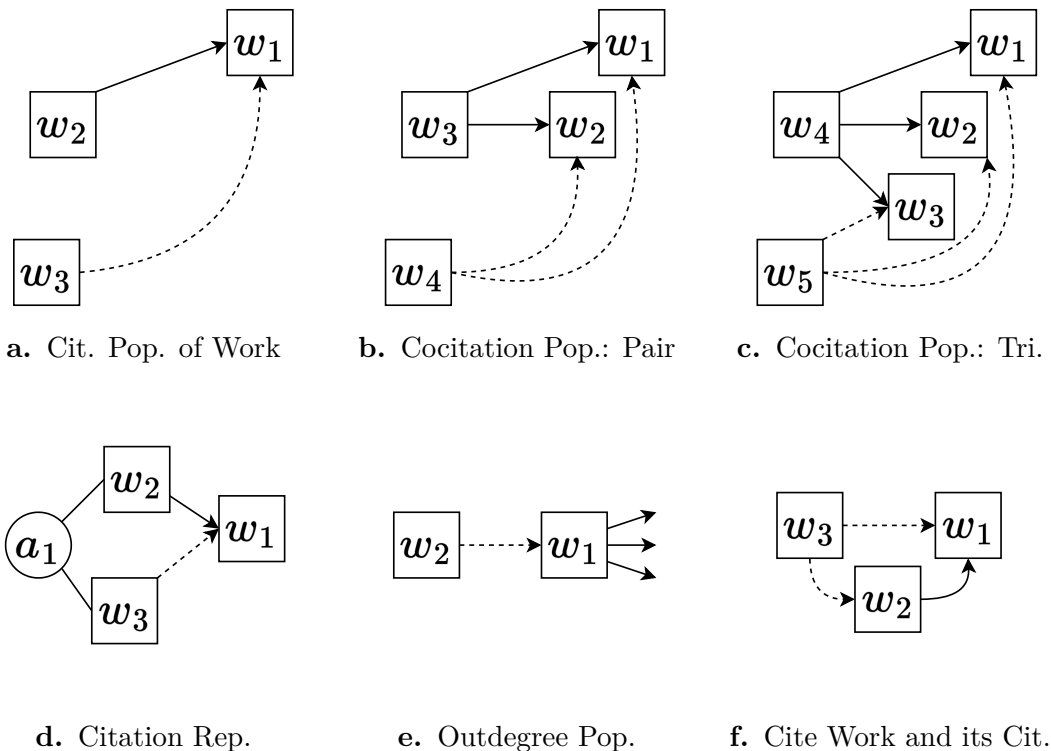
$w_1$
$w_2$
$w_3$
**a.** Cit. Pop. of Work

$w_1$
$w_3$
$w_2$
$w_4$
**b.** Cocitation Pop.: Pair

$w_1$
$w_4$
$w_2$
$w_3$
$w_5$
**c.** Cocitation Pop.: Tri.

$w_2$
$a_1$
$w_1$
$w_3$
**d.** Citation Rep.

$w_2$
$w_1$
**e.** Outdegree Pop.

$w_3$
$w_1$
$w_2$
**f.** Cite Work and its Cit.